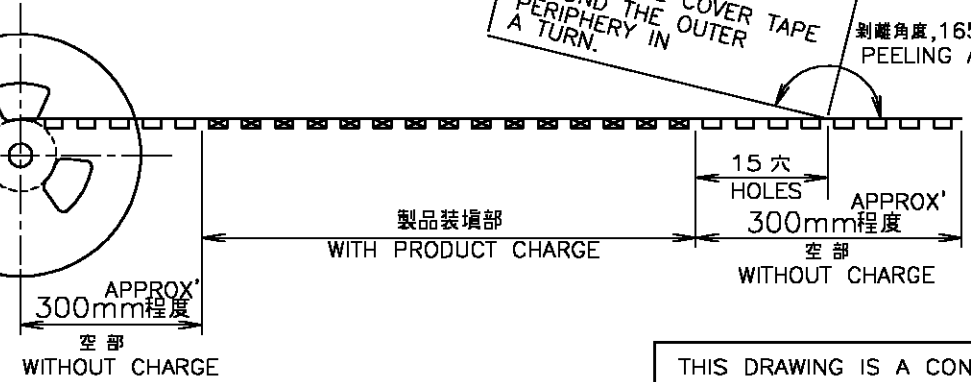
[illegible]ND THE COVER TAPE PERIPHERY IN THE OUTER A TURN.

剝離角度,165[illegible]
PEELING A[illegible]

15 穴
HOLES

製品装填部
WITH PRODUCT CHARGE

APPROX'
300mm程度
空 部
WITHOUT CHARGE

APPROX'
300mm程度
空 部
WITHOUT CHARGE

THIS DRAWING IS A CON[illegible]